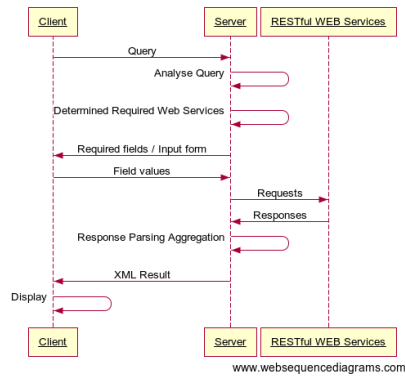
Client

Server

RESTful WEB Services

Query

Analyse Query

Determined Required Web Services

Required fields / Input form

Field values

Requests

Responses

Response Parsing Aggregation

XML Result

Display

Client

Server

RESTful WEB Services

www.websequencediagrams.com